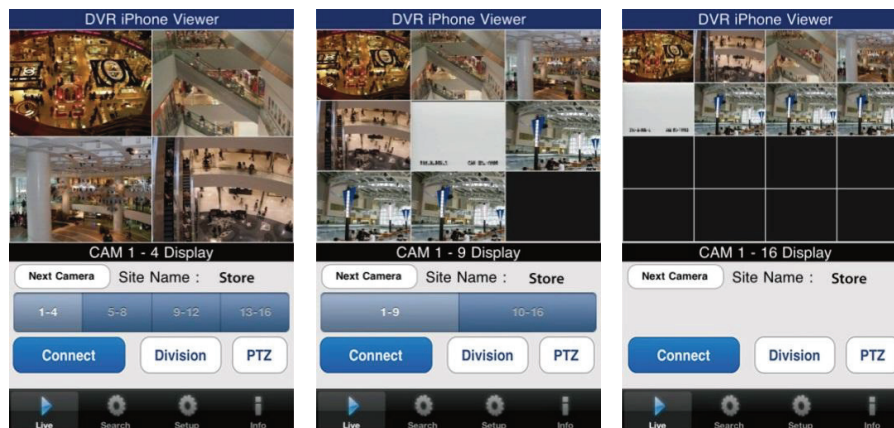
DVR iPhone Viewer

CAM 1 - 4 Display

Next Camera Site Name : Store

1-4 5-8 9-12 13-16

Connect Division PTZ

Live Search Setup Info

DVR iPhone Viewer

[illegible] CAM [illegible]

CAM 1 - 9 Display

Next Camera Site Name : Store

1-9 10-16

Connect Division PTZ

Live Search Setup Info

DVR iPhone Viewer

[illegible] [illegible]

CAM 1 - 16 Display

Next Camera Site Name : Store

Connect Division PTZ

Live Search Setup Info